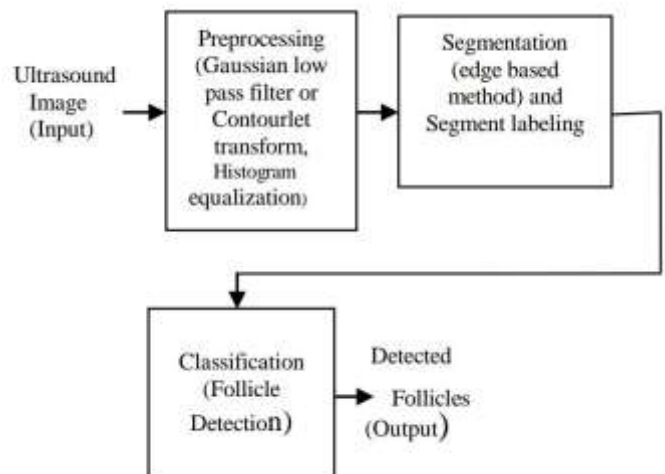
Ultrasound Image (Input)

Preprocessing (Gaussian low pass filter or Contourlet transform, Histogram equalization)

Segmentation (edge based method) and Segment labeling

Classification (Follicle Detection)

Detected Follicles (Output)